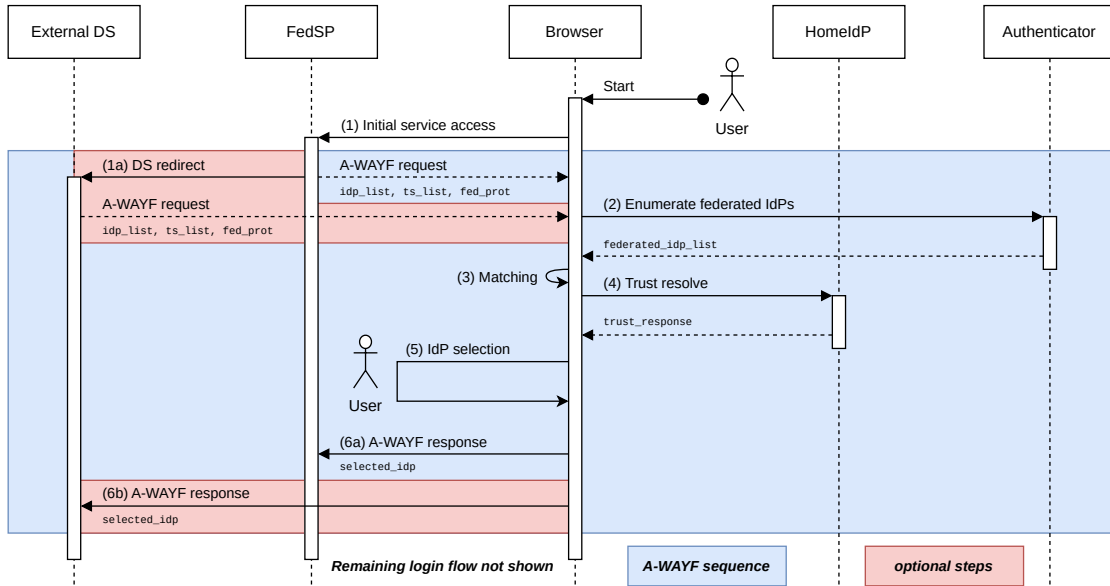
External DS

FedSP

Browser

HomeIdP

Authenticator

Start

User

(1) Initial service access

(1a) DS redirect

A-WAYF request

idp_list, ts_list, fed_prot

A-WAYF request

(2) Enumerate federated IdPs

idp_list, ts_list, fed_prot

federated_idp_list

(3) Matching

(4) Trust resolve

trust_response

(5) IdP selection

User

(6a) A-WAYF response

selected_idp

(6b) A-WAYF response

selected_idp

Remaining login flow not shown

A-WAYF sequence

optional steps